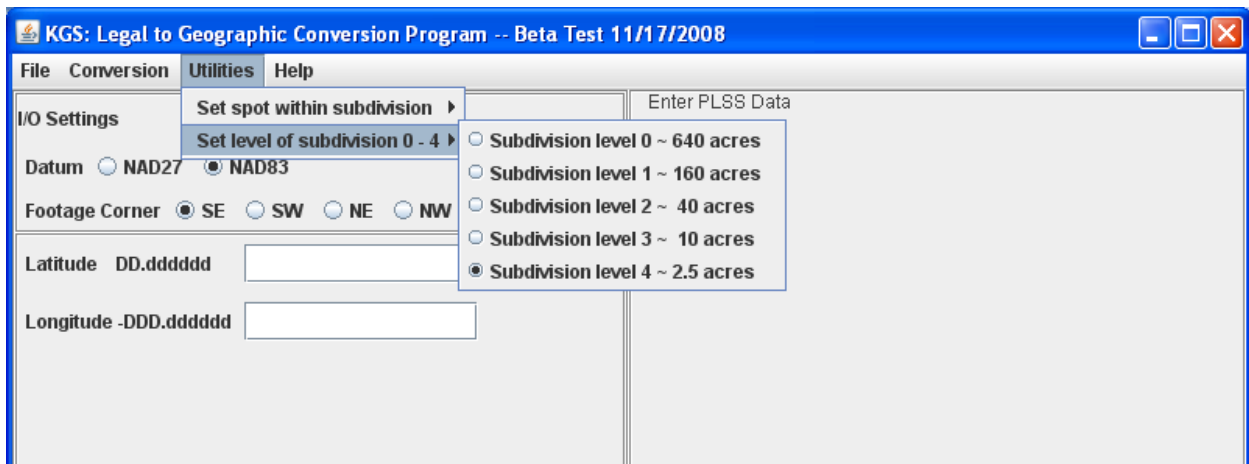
KGS: Legal to Geographic Conversion Program -- Beta Test 11/17/2008

File Conversion Utilities Help

Set spot within subdivision
Set level of subdivision 0 - 4

Subdivision level 0 ~ 640 acres
Subdivision level 1 ~ 160 acres
Subdivision level 2 ~ 40 acres
Subdivision level 3 ~ 10 acres
Subdivision level 4 ~ 2.5 acres

I/O Settings

Datum NAD27 NAD83

Footage Corner SE SW NE NW

Latitude DD.dddddd

Longitude -DDD.dddddd

Enter PLSS Data